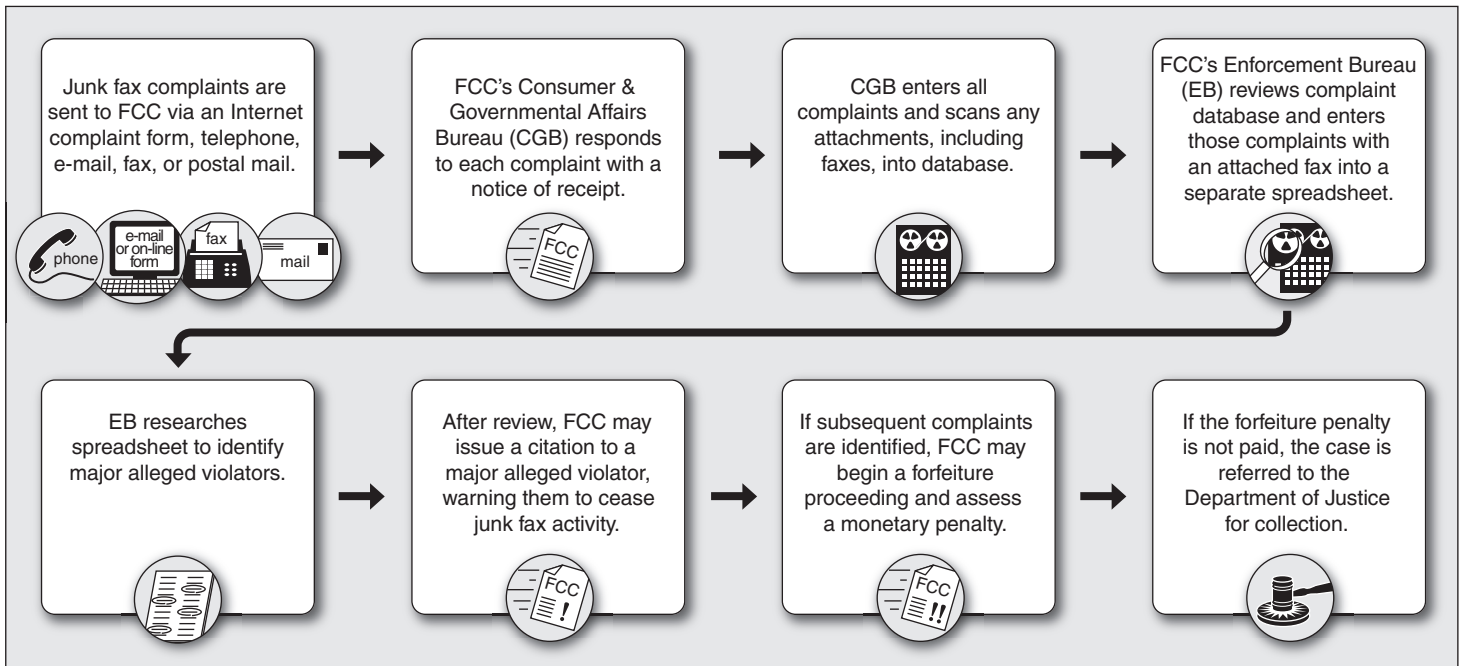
Junk fax complaints are sent to FCC via an Internet complaint form, telephone, e-mail, fax, or postal mail.

phone

e-mail or on-line form

fax

mail

FCC's Consumer & Governmental Affairs Bureau (CGB) responds to each complaint with a notice of receipt.

FCC

CGB enters all complaints and scans any attachments, including faxes, into database.

FCC's Enforcement Bureau (EB) reviews complaint database and enters those complaints with an attached fax into a separate spreadsheet.

EB researches spreadsheet to identify major alleged violators.

After review, FCC may issue a citation to a major alleged violator, warning them to cease junk fax activity.

FCC

If subsequent complaints are identified, FCC may begin a forfeiture proceeding and assess a monetary penalty.

FCC

If the forfeiture penalty is not paid, the case is referred to the Department of Justice for collection.